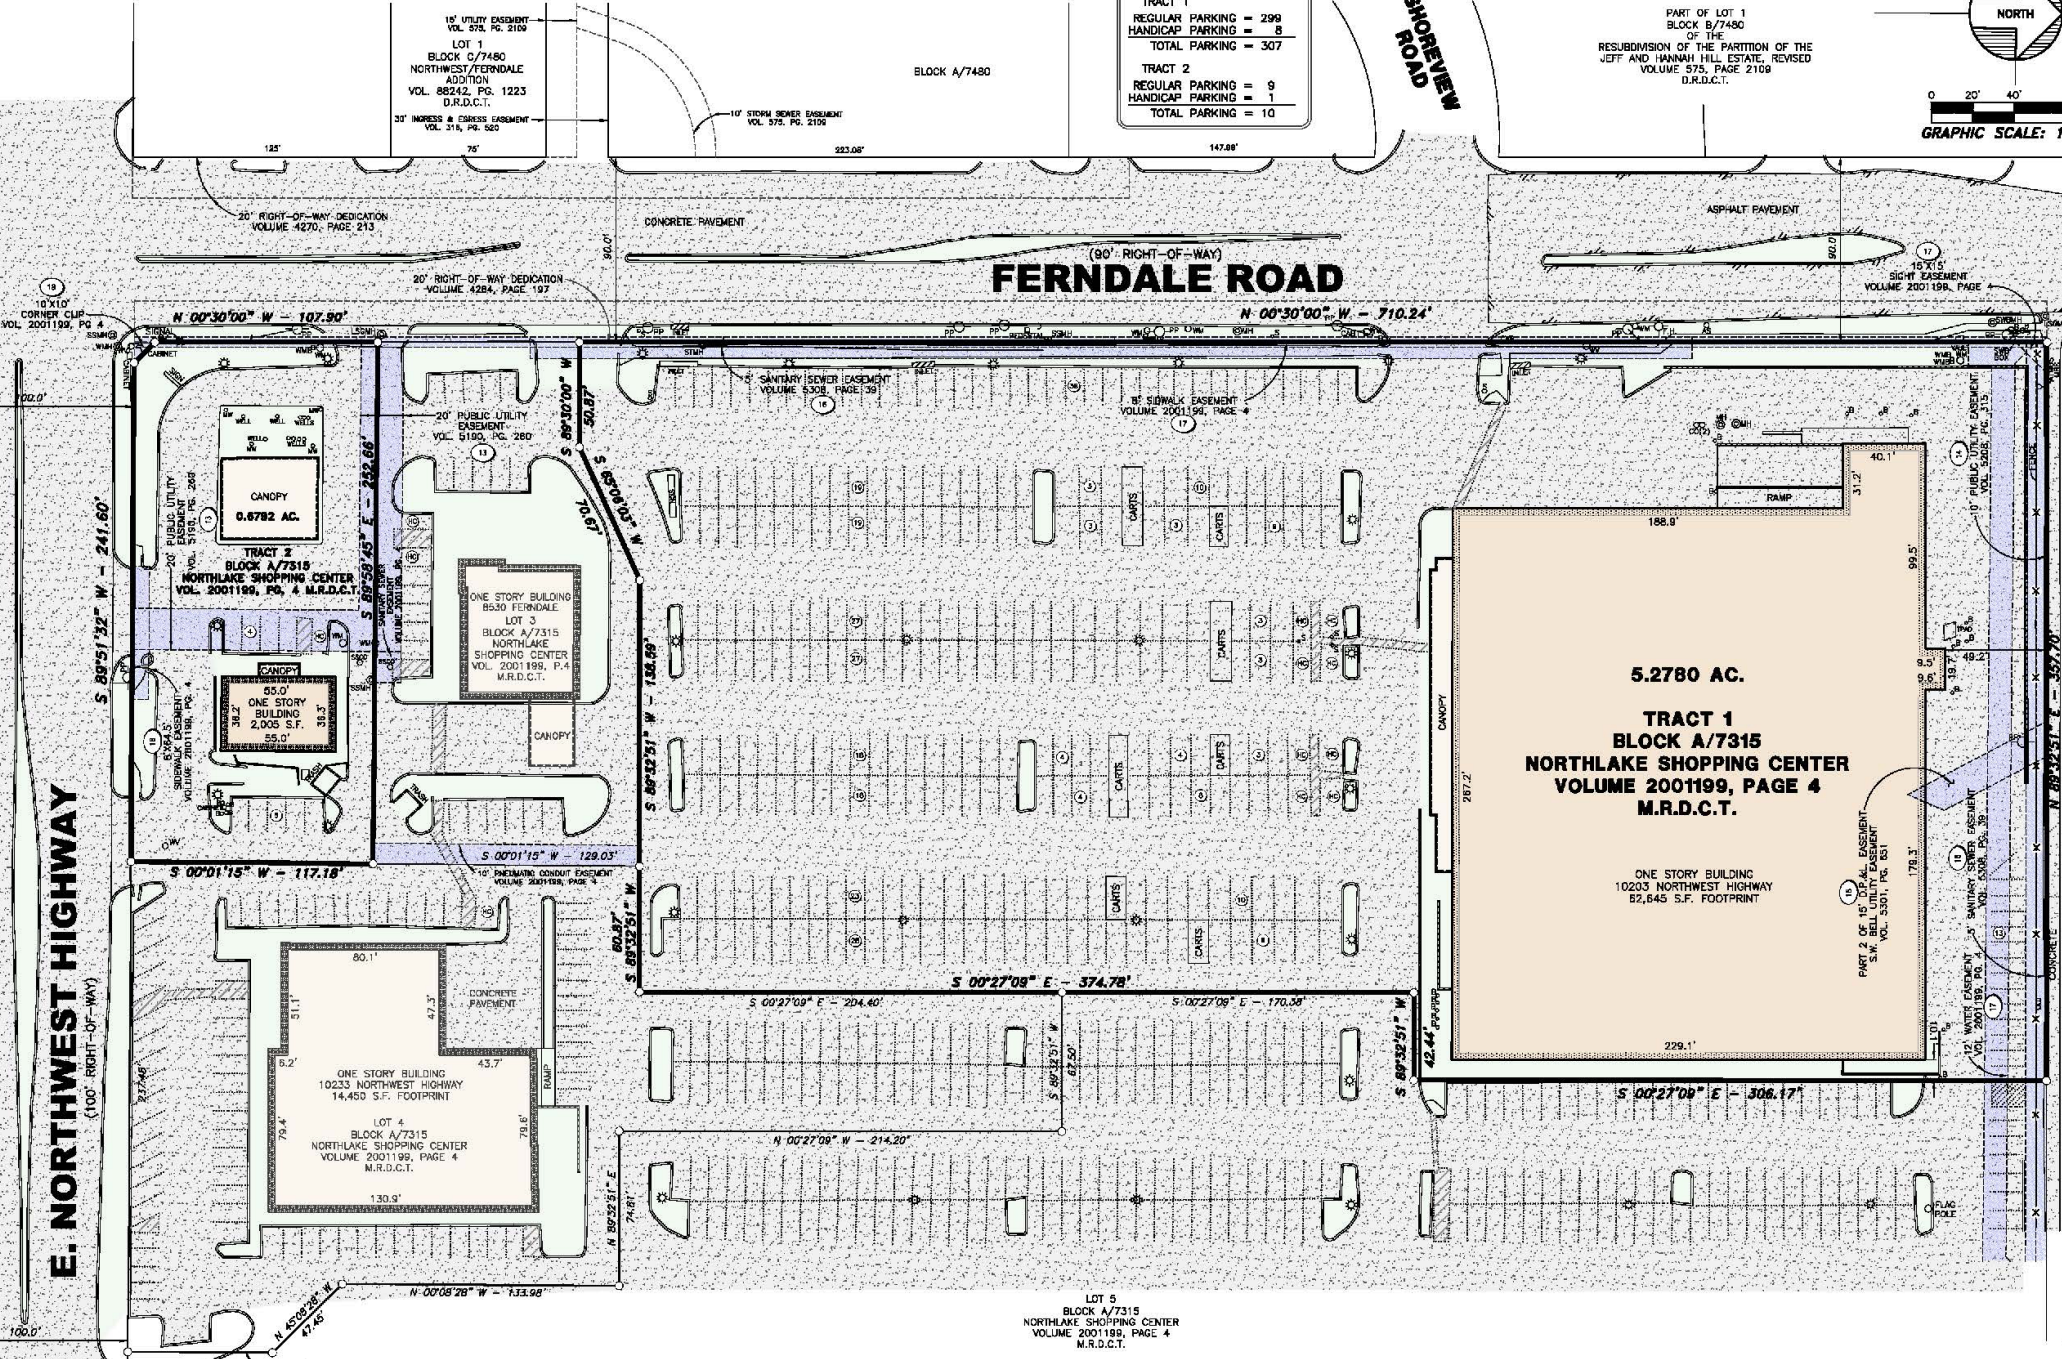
15' UTILITY EASEMENT VOL. 575, PG. 2109

LOT 1
BLOCK C/7480
NORTHWEST/FERNDALE ADDITION
VOL. 88242, PG. 1223
D.R.D.C.T.

30' INGRESS & EGRESS EASEMENT VOL. 316, PG. 520

125'
75'

BLOCK A/7480

10' STORM SEWER EASEMENT VOL. 575, PG. 2109

223.08'

TRACT 1
REGULAR PARKING = 299
HANDICAP PARKING = 8
TOTAL PARKING = 307

TRACT 2
REGULAR PARKING = 9
HANDICAP PARKING = 1
TOTAL PARKING = 10

147.00'

SHOREVIEW ROAD

PART OF LOT 1
BLOCK B/7480
OF THE
RESUBDIVISION OF THE PARTITION OF THE JEFF AND HANNAH HILL ESTATE, REVISED
VOLUME 575, PAGE 2109
D.R.D.C.T.

NORTH

0 20' 40'
GRAPHIC SCALE: 1

20' RIGHT-OF-WAY DEDICATION VOLUME 4270, PAGE 213

CONCRETE PAVEMENT

ASPHALT PAVEMENT

90.0'

(90' RIGHT-OF-WAY)
FERNDALE ROAD

20' RIGHT-OF-WAY DEDICATION VOLUME 4284, PAGE 197

17
15'X15' SIGHT EASEMENT VOLUME 2001199, PAGE

19
10'X10' CORNER CLIP VOL. 2001199, PG 4

N 00°30'00" W - 107.90'

N 00°30'00" W - 710.24'

SIGNAL
CABINET

5' SANITARY SEWER EASEMENT VOLUME 5308, PAGE 39
16

20' PUBLIC UTILITY EASEMENT VOL. 5100, PG. 280
13

5' SIDWALK EASEMENT VOLUME 2001199, PAGE 4
17

100.0'

CANOPY
0.6792 AC.

TRACT 2
BLOCK A/7315
NORTHLAKE SHOPPING CENTER
VOL. 2001199, PG. 4 M.R.D.C.T.

20' PUBLIC UTILITY EASEMENT VOL. 5150, PG. 280

S 89°51'32" W - 241.60'

S 89°58'45" E - 232.66'

S 89°30'00" W 50.87'

S 56°09'00" E 70.61'

ONE STORY BUILDING
8530 FERNDALE
LOT 3
BLOCK A/7315
NORTHLAKE SHOPPING CENTER
VOL. 2001199, P.4
M.R.D.C.T.

CANOPY
55.0'
ONE STORY BUILDING
2,005 S.F.
38.2'
38.3'
55.0'

5'X4.5' SIDEWALK EASEMENT VOL. 2001199, PG. 4

CANOPY

S 89°32'51" W - 138.59'

CARTS

RAMP
40.1'
31.2'
188.9'
99.5'

10' PUBLIC UTILITY EASEMENT VOL. 5208, PG. 315

5.2780 AC.

TRACT 1
BLOCK A/7315
NORTHLAKE SHOPPING CENTER
VOLUME 2001199, PAGE 4
M.R.D.C.T.

ONE STORY BUILDING
10203 NORTHWEST HIGHWAY
62,645 S.F. FOOTPRINT

CANOPY
267.2'
9.5
9.6'
19.7'
49.2'
179.3'

PART 2 OF 15' ELEC. EASEMENT S.W. BELL UTILITY EASEMENT VOL. 5301, PG. 651

5' SANITARY SEWER EASEMENT VOL. 5308, PG. 39

12' WATER EASEMENT VOL. 2001199, PG. 4

N 89°32'51" E - 357.70'

FENCE

CONCRETE

S 00°01'15" W - 117.18'

S 00°01'15" W - 129.03'

10' PNEUMATIC CONDUIT EASEMENT VOLUME 2001199, PAGE 4

S 00°27'09" E - 374.78'

S 00°27'09" E - 204.40'

S 00°27'09" E - 170.38'

S 89°32'51" W 60.87'

S 89°32'51" W 42.44'

229.1'

S 00°27'09" E - 306.17'

E. NORTHWEST HIGHWAY
(100' RIGHT-OF-WAY)

80.1'
31.1'
47.3'
CONCRETE PAVEMENT
6.2'
43.7'

ONE STORY BUILDING
10233 NORTHWEST HIGHWAY
14,450 S.F. FOOTPRINT

LOT 4
BLOCK A/7315
NORTHLAKE SHOPPING CENTER
VOLUME 2001199, PAGE 4
M.R.D.C.T.

79.4'
79.6'
130.9'

RAMP

237.46'

S 89°32'51" W 67.50'

N 00°27'09" W - 214.20'

N 89°32'51" E 74.81'

FLAG POLE

N 00°08'28" W - 133.98'

N 45°08'28" W 47.45'

100.0'

LOT 5
BLOCK A/7315
NORTHLAKE SHOPPING CENTER
VOLUME 2001199, PAGE 4
M.R.D.C.T.